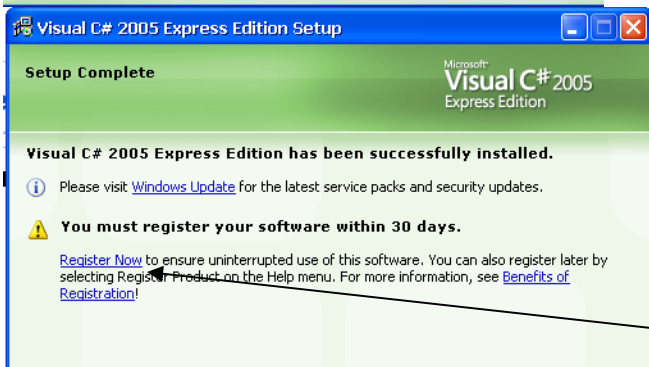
Visual C# 2005 Express Edition Setup

Setup Complete

Microsoft Visual C# 2005 Express Edition

Visual C# 2005 Express Edition has been successfully installed.

Please visit Windows Update for the latest service packs and security updates.

You must register your software within 30 days.

Register Now to ensure uninterrupted use of this software. You can also register later by selecting Register Product on the Help menu. For more information, see Benefits of Registration!